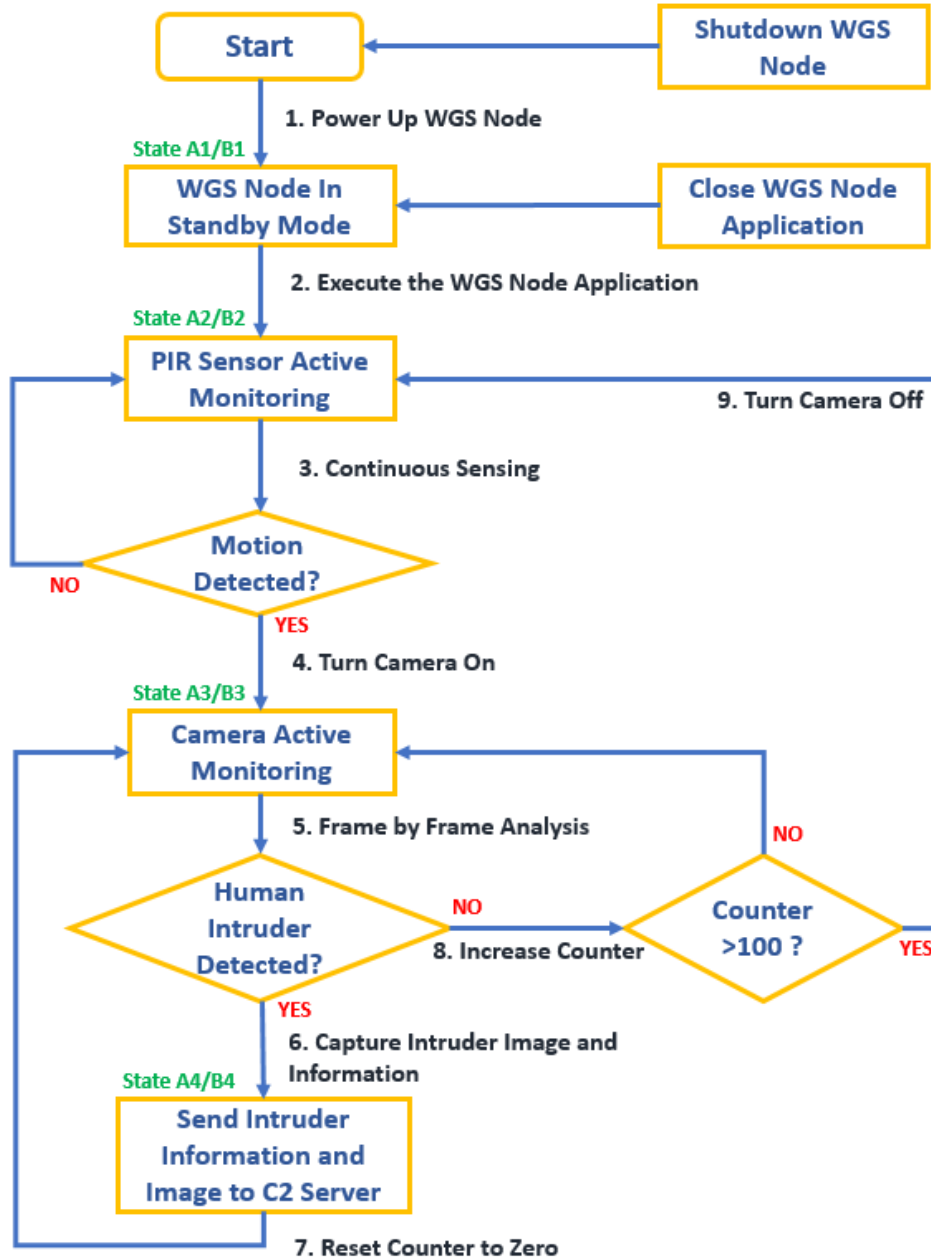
Start

Shutdown WGS Node

1. Power Up WGS Node

State A1/B1

WGS Node In Standby Mode

Close WGS Node Application

2. Execute the WGS Node Application

State A2/B2

PIR Sensor Active Monitoring

9. Turn Camera Off

3. Continuous Sensing

Motion Detected?

NO

YES

4. Turn Camera On

State A3/B3

Camera Active Monitoring

5. Frame by Frame Analysis

NO

Human Intruder Detected?

NO

8. Increase Counter

Counter >100 ?

YES

YES

6. Capture Intruder Image and Information

State A4/B4

Send Intruder Information and Image to C2 Server

7. Reset Counter to Zero